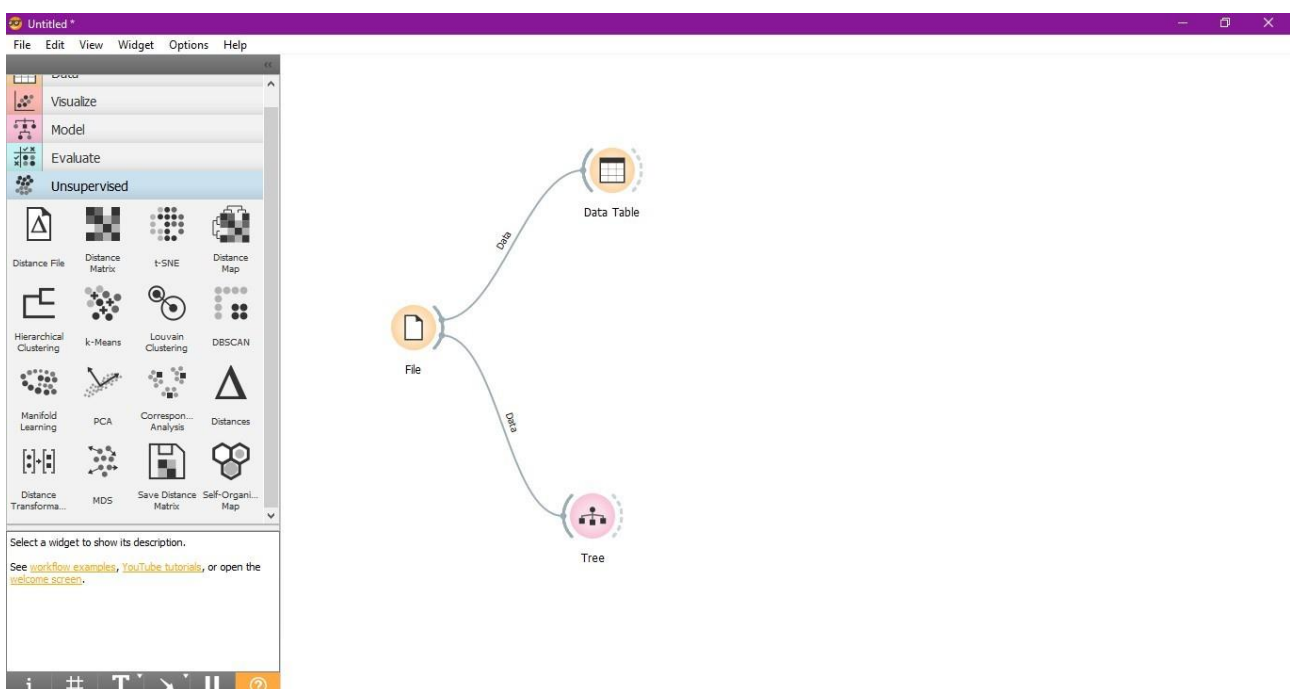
Untitled *

File Edit View Widget Options Help

Data
Visualize
Model
Evaluate
Unsupervised

Distance File
Distance Matrix
t-SNE
Distance Map
Hierarchical Clustering
k-Means
Louvain Clustering
DBSCAN
Manifold Learning
PCA
Correspon... Analysis
Distances
Distance Transforma...
MDS
Save Distance Matrix
Self-Organi... Map

Select a widget to show its description.

See workflow examples, YouTube tutorials, or open the welcome screen.

Data Table
Data
File
Data
Tree